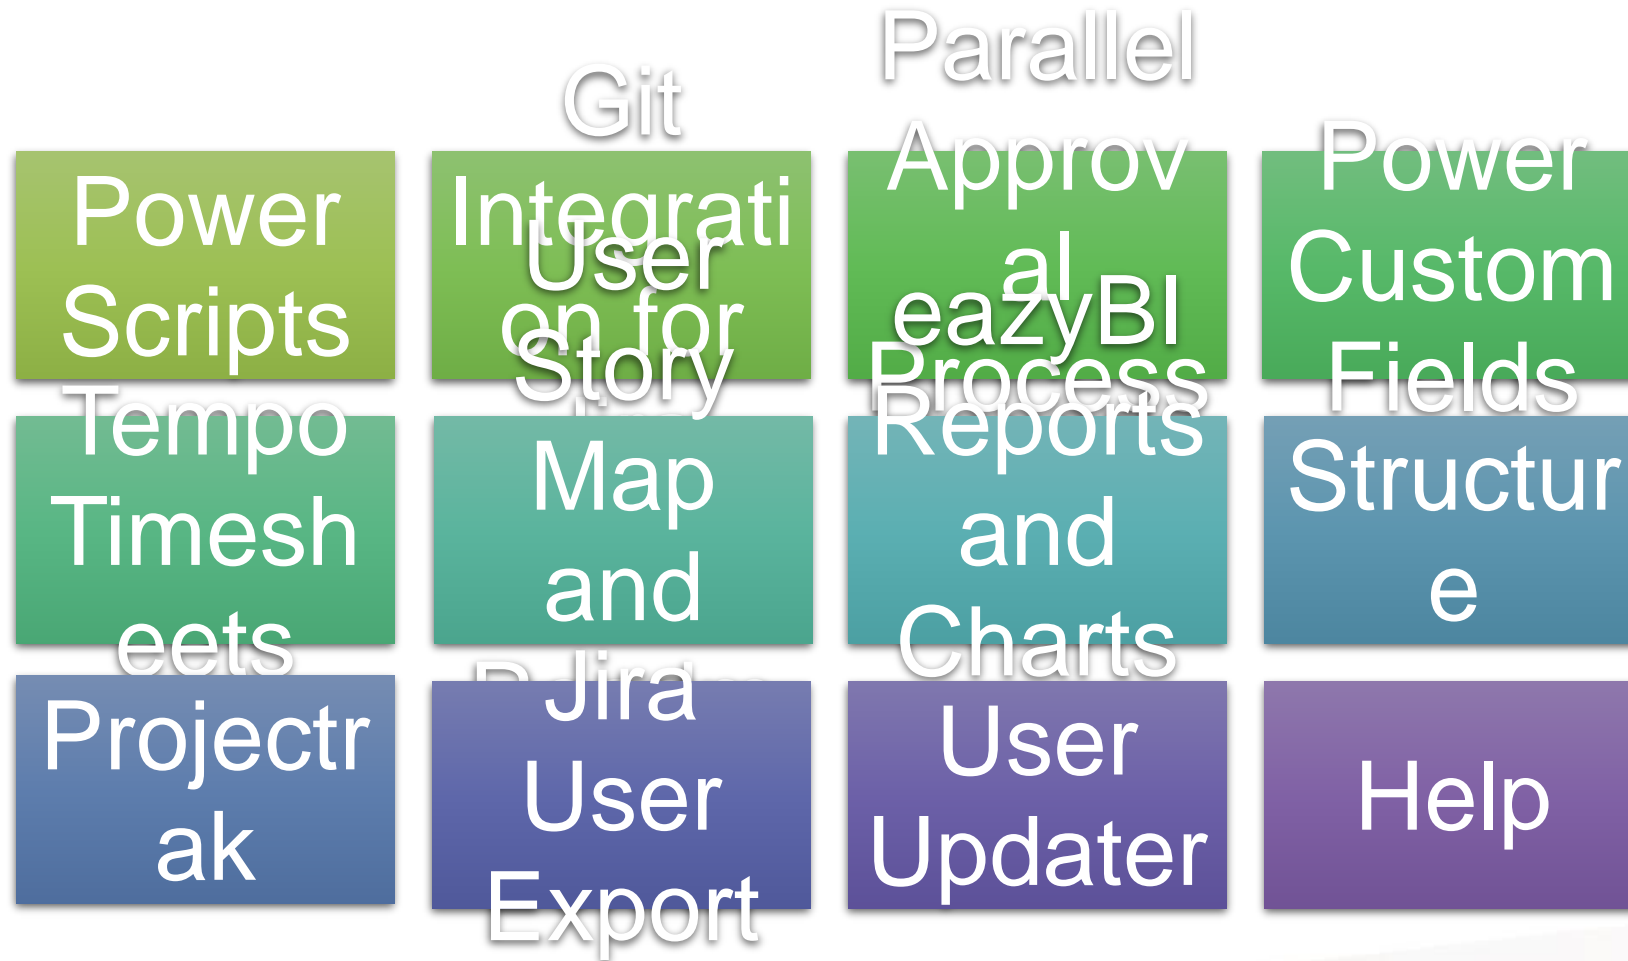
Power Scripts

Git Integration for Jira

Parallel Approval Process

Power Custom Fields

Tempo Timesheets

User Story Map and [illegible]

eazyBI Reports and Charts

Structure

Projectrak

Jira User Export

User Updater

Help